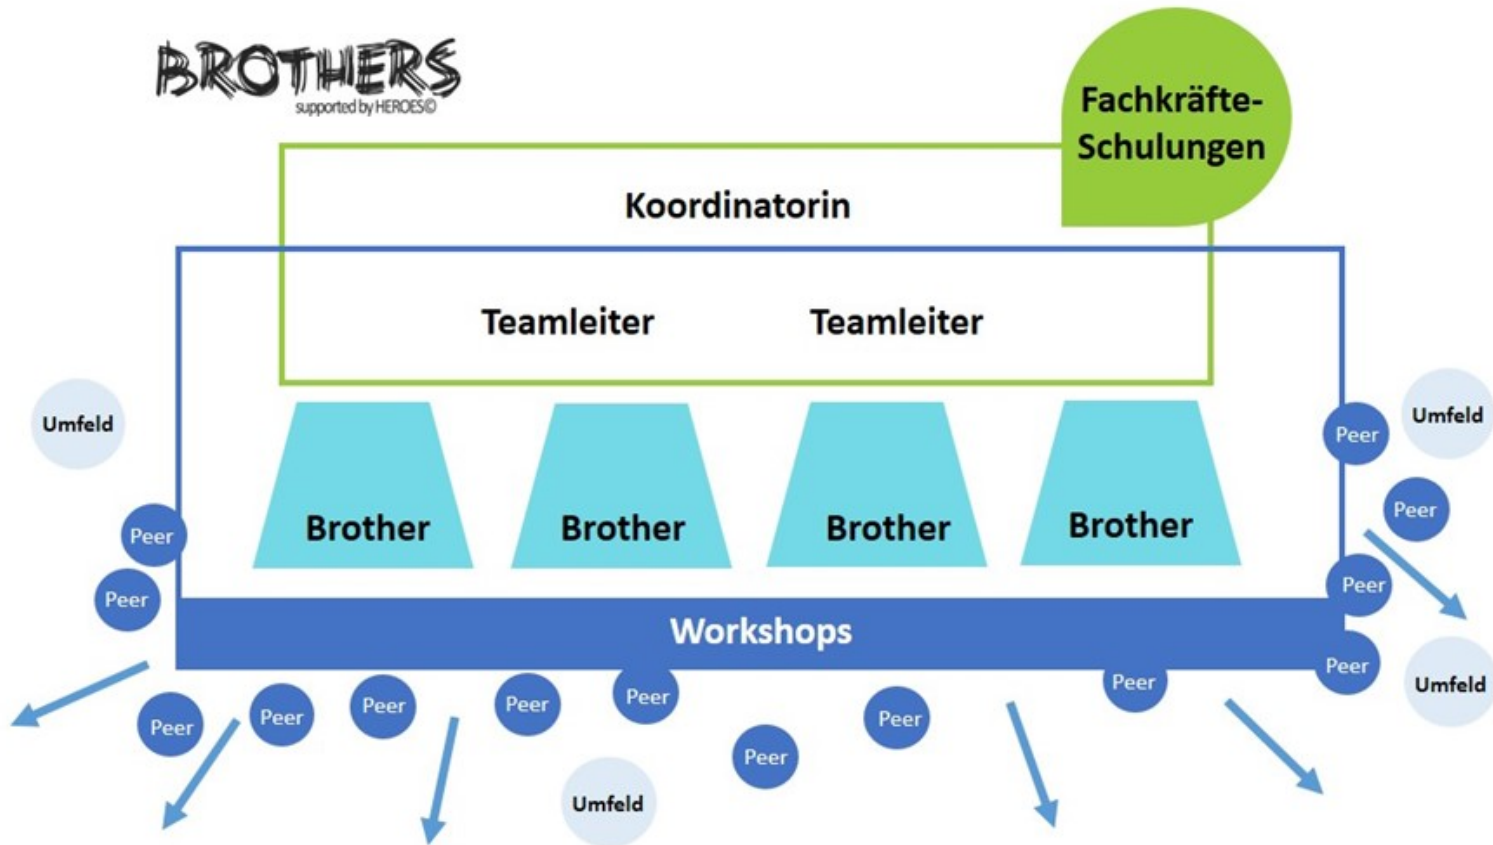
BROTHERS
supported by HEROES©

Fachkräfte-Schulungen

Koordinatorin

Teamleiter Teamleiter

Umfeld

Peer

Umfeld

Peer

Brother Brother Brother Brother

Peer

Peer

Peer

Peer

Workshops

Peer

Umfeld

Peer Peer Peer Peer Peer Peer Peer Peer

Umfeld